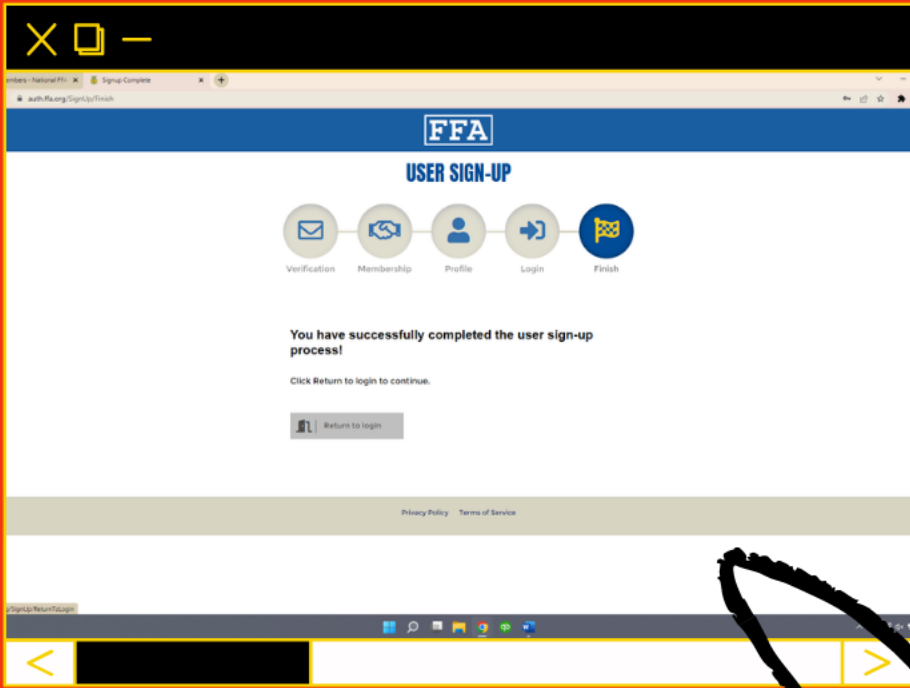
embers - National FF ×
Signup Complete ×
auth.ffa.org/SignUp/Finish

FFA

USER SIGN-UP

Verification
Membership
Profile
Login
Finish

You have successfully completed the user sign-up process!

Click Return to login to continue.

Return to login

Privacy Policy Terms of Service

/SignUp/ReturnToLogin